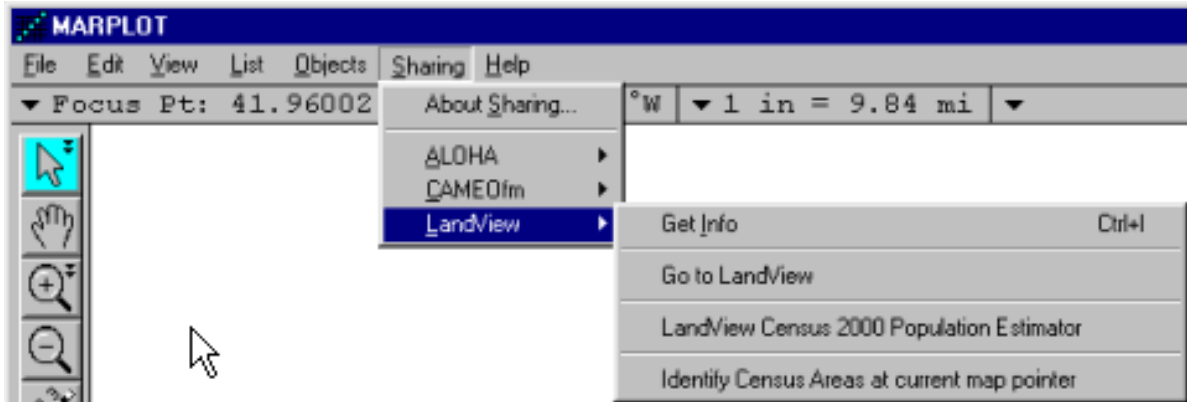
MARPLOT

File Edit View List Objects Sharing Help

▾ Focus Pt: 41.96002 °W ▾ 1 in = 9.84 mi ▾

About Sharing...

ALOHA
CAMEOfm
LandView

Get Info Ctrl+I

Go to LandView

LandView Census 2000 Population Estimator

Identify Census Areas at current map pointer